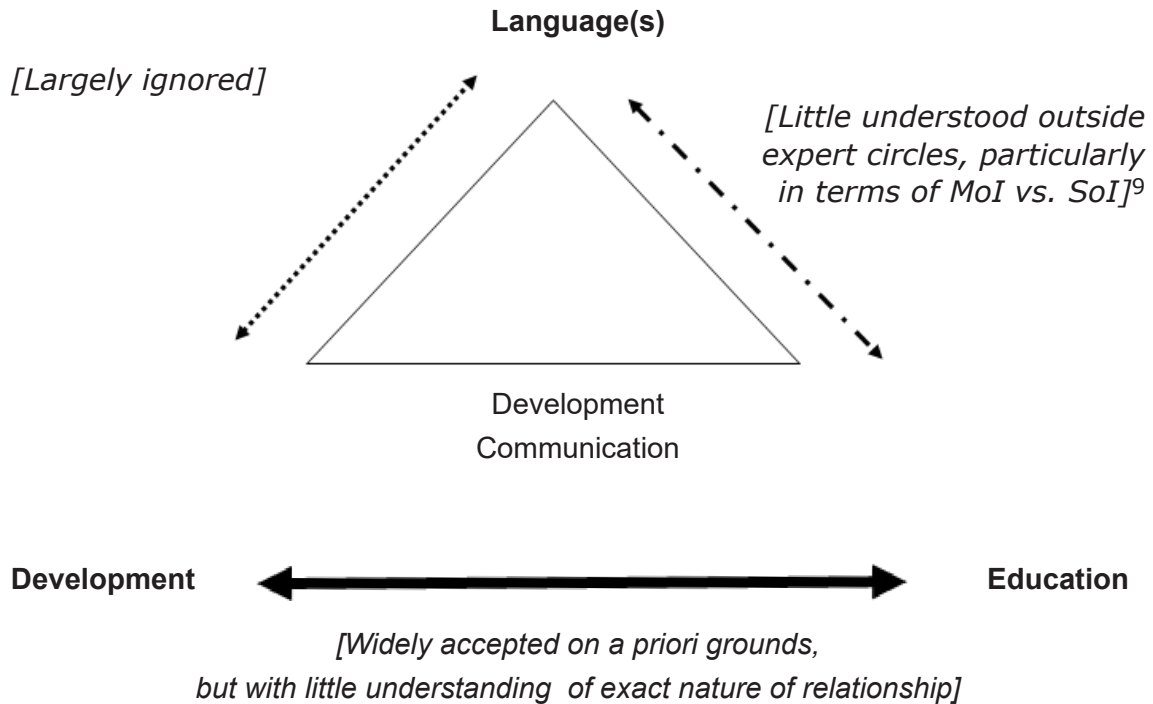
Language(s)

[Largely ignored]

[Little understood outside expert circles, particularly in terms of MoI vs. SoI]$^9$

Development Communication

Development

Education

[Widely accepted on a priori grounds, but with little understanding of exact nature of relationship]